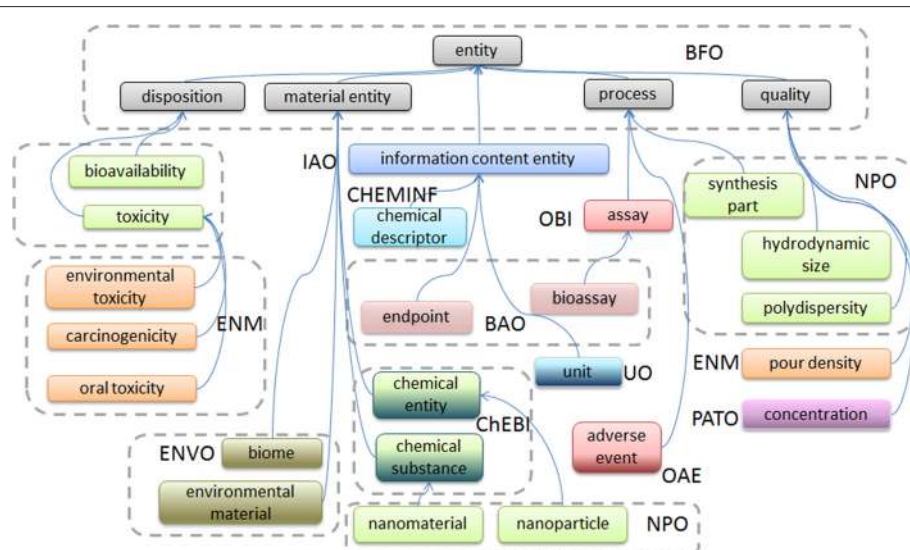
entity
BFO
disposition
material entity
process
quality
IAO
information content entity
bioavailability
toxicity
CHEMINF
chemical descriptor
OBI
assay
synthesis part
NPO
hydrodynamic size
polydispersity
environmental toxicity
carcinogenicity
ENM
oral toxicity
endpoint
BAO
bioassay
unit
UO
ENM
pour density
chemical entity
ChEBI
chemical substance
adverse event
OAE
PATO
concentration
ENVO
biome
environmental material
nanomaterial
nanoparticle
NPO